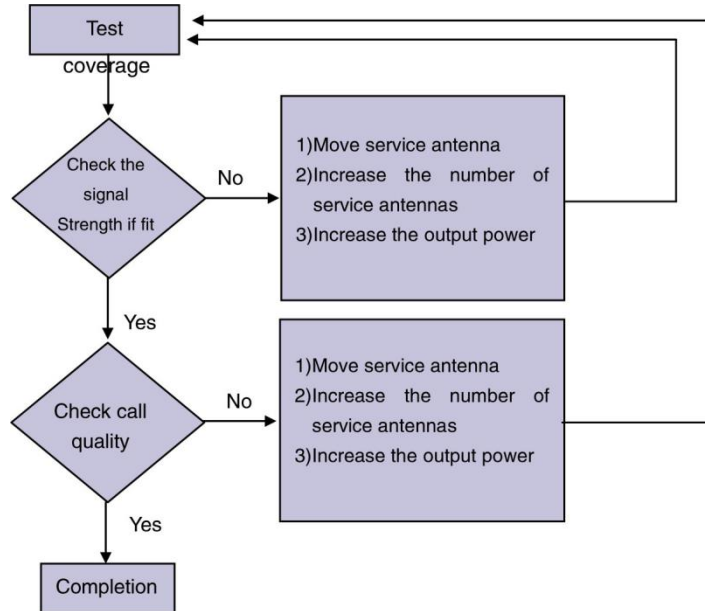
Test coverage

Check the signal Strength if fit

No

1)Move service antenna
2)Increase the number of service antennas
3)Increase the output power

Yes

Check call quality

No

1)Move service antenna
2)Increase the number of service antennas
3)Increase the output power

Yes

Completion